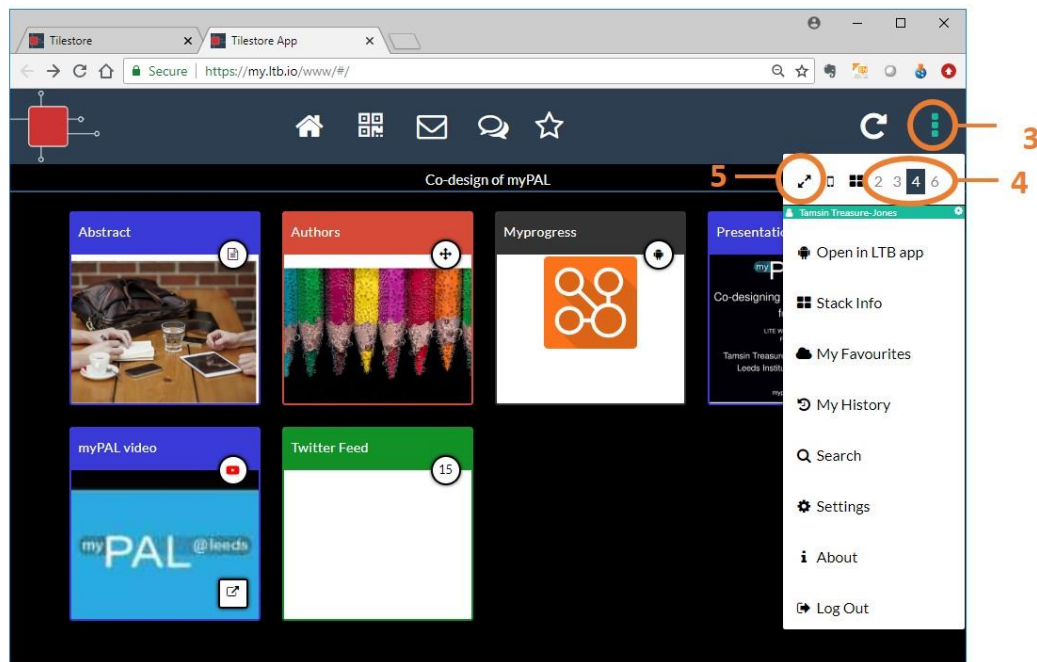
Tilestore
Tilestore App
Secure | https://my.ltb.io/www/#/

3

5

Co-design of myPAL

2 3 4 6

4

Tamsin Treasure-Jones

Open in LTB app

Stack Info

My Favourites

My History

Search

Settings

About

Log Out

Abstract

Authors

Myprogress

Presentatio

myP
Co-designing
f
Tamsin Treasur
Leeds Instit

myPAL video

myPAL @leeds

Twitter Feed

15